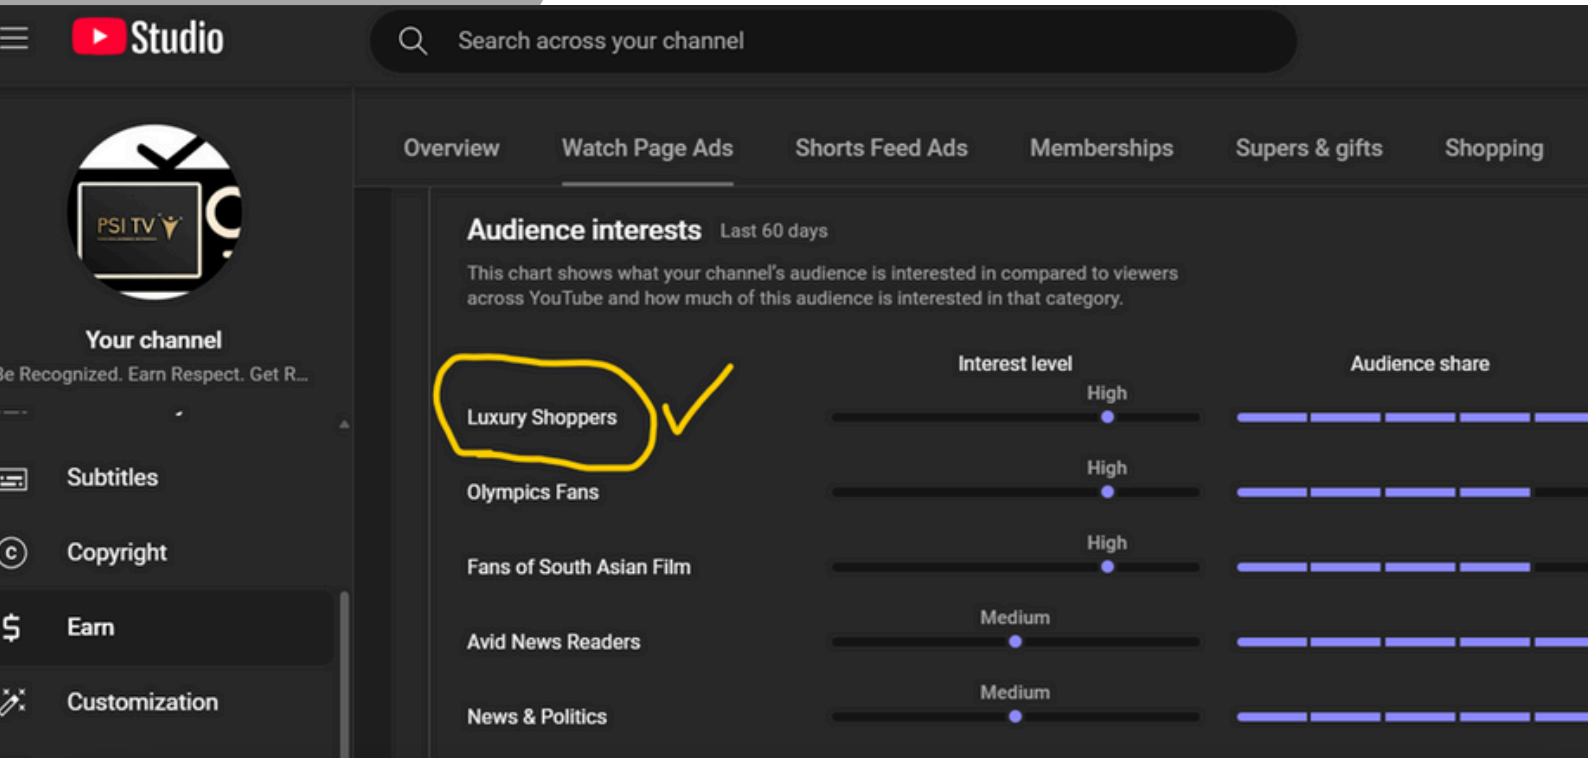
Studio

Search across your channel

PSI TV

Your channel

Be Recognized. Earn Respect. Get R...

Subtitles

Copyright

Earn

Customization

Overview Watch Page Ads Shorts Feed Ads Memberships Supers & gifts Shopping

Audience interests Last 60 days

This chart shows what your channel's audience is interested in compared to viewers across YouTube and how much of this audience is interested in that category.

| | Interest level | Audience share |
|---|---|---|
| Luxury Shoppers | High | |
| Olympics Fans | High | |
| Fans of South Asian Film | High | |
| Avid News Readers | Medium | |
| News & Politics | Medium | |